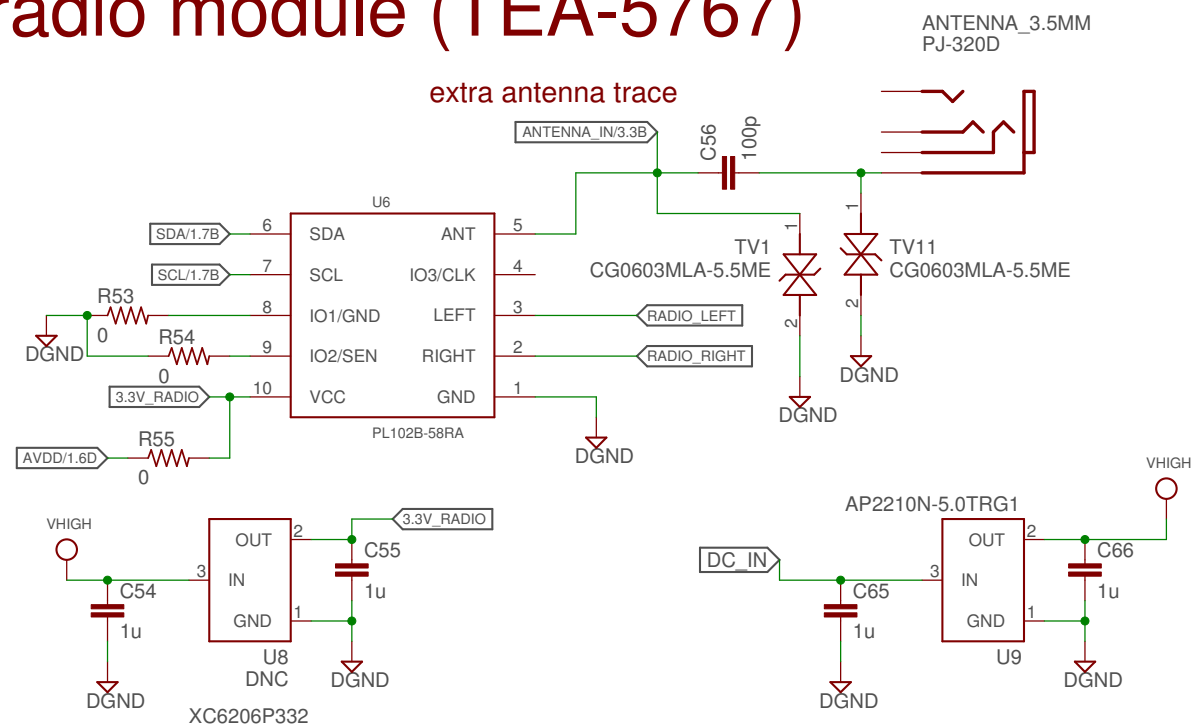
radio module (TEA-5767)

ANTENNA_3.5MM
PJ-320D

extra antenna trace

ANTENNA_IN/3.3B
C56
100p

U6
SDA/1.7B
6 SDA
ANT 5
SCL/1.7B
7 SCL
IO3/CLK 4
R53
0
8 IO1/GND
LEFT 3
RADIO_LEFT
DGND
R54
0
9 IO2/SEN
RIGHT 2
RADIO_RIGHT
3.3V_RADIO
10 VCC
GND 1
PL102B-58RA
AVDD/1.6D
R55
0
DGND

TV1
CG0603MLA-5.5ME
1
2
DGND
TV11
CG0603MLA-5.5ME
1
2
DGND

VHIGH
C54
1u
DGND
3 IN
OUT 2
GND 1
U8
DNC
XC6206P332
3.3V_RADIO
C55
1u
DGND

AP2210N-5.0TRG1
VHIGH
DC_IN
C65
1u
DGND
3 IN
OUT 2
GND 1
U9
C66
1u
DGND